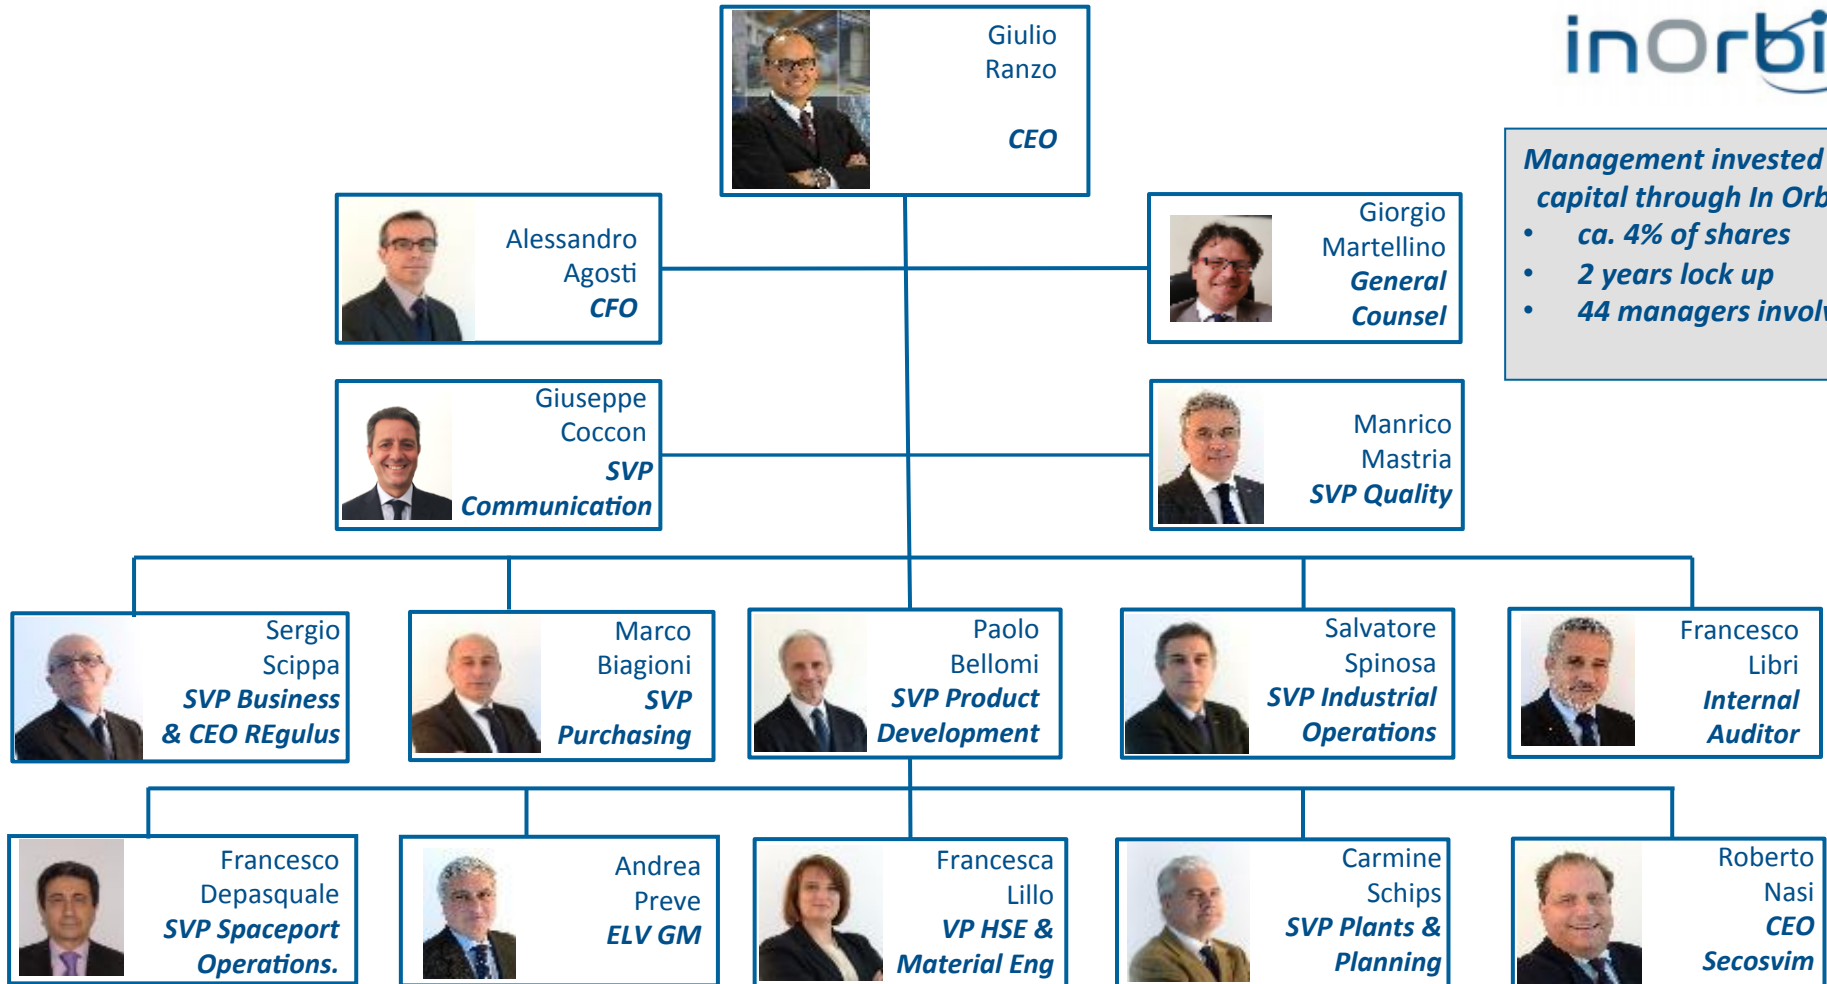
inOrbi

Management invested capital through In Orb

- ca. 4% of shares
- 2 years lock up
- 44 managers involv

Giulio Ranzo
CEO

Alessandro Agosti
CFO

Giorgio Martellino
General Counsel

Giuseppe Coccon
SVP Communication

Manrico Mastria
SVP Quality

Sergio Scippa
SVP Business & CEO REgulus

Marco Biagioni
SVP Purchasing

Paolo Bellomi
SVP Product Development

Salvatore Spinosa
SVP Industrial Operations

Francesco Libri
Internal Auditor

Francesco Depasquale
SVP Spaceport Operations.

Andrea Preve
ELV GM

Francesca Lillo
VP HSE & Material Eng

Carmine Schips
SVP Plants & Planning

Roberto Nasi
CEO Secosvim